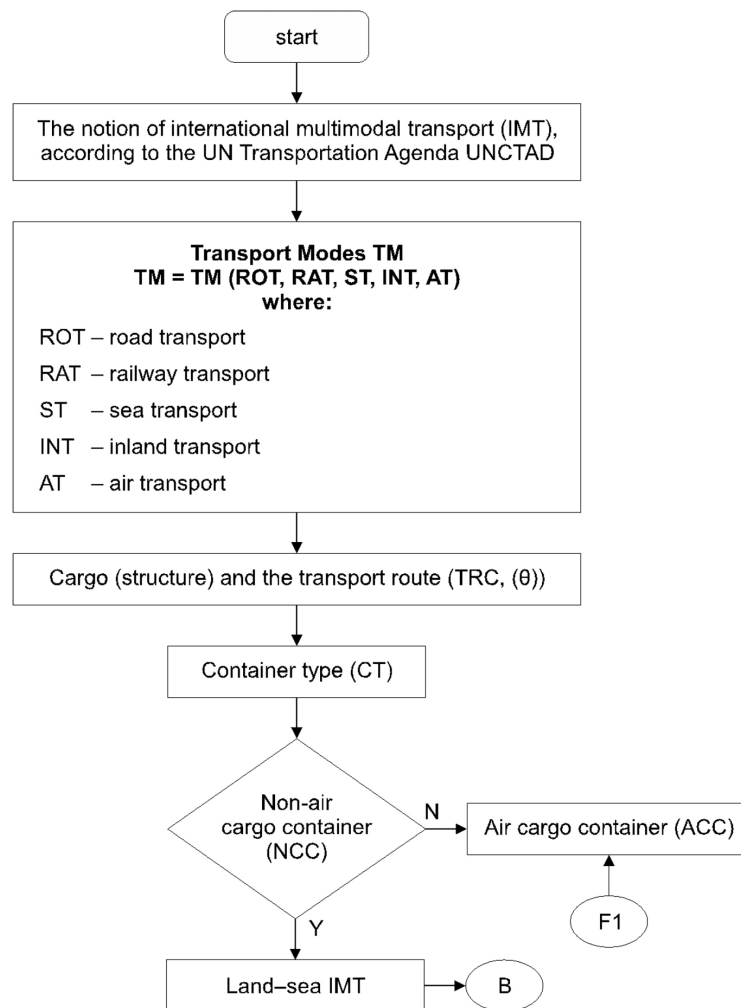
start

The notion of international multimodal transport (IMT), according to the UN Transportation Agenda UNCTAD

**Transport Modes TM**
**TM = TM (ROT, RAT, ST, INT, AT)**
**where:**

ROT – road transport

RAT – railway transport

ST – sea transport

INT – inland transport

AT – air transport

Cargo (structure) and the transport route (TRC, (θ))

Container type (CT)

Non-air cargo container (NCC)

N

Air cargo container (ACC)

F1

Y

Land–sea IMT

B